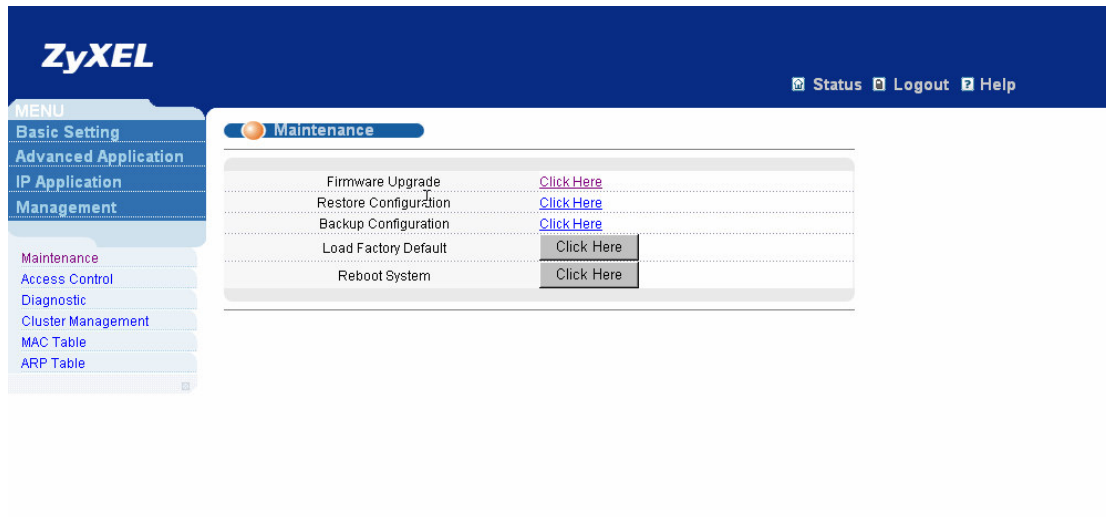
ZyXEL

Status Logout Help

MENU
Basic Setting
Advanced Application
IP Application
Management

Maintenance
Access Control
Diagnostic
Cluster Management
MAC Table
ARP Table

Maintenance

| | |
|---|---|
| Firmware Upgrade | Click Here |
| Restore Configuration | Click Here |
| Backup Configuration | Click Here |
| Load Factory Default | Click Here |
| Reboot System | Click Here |